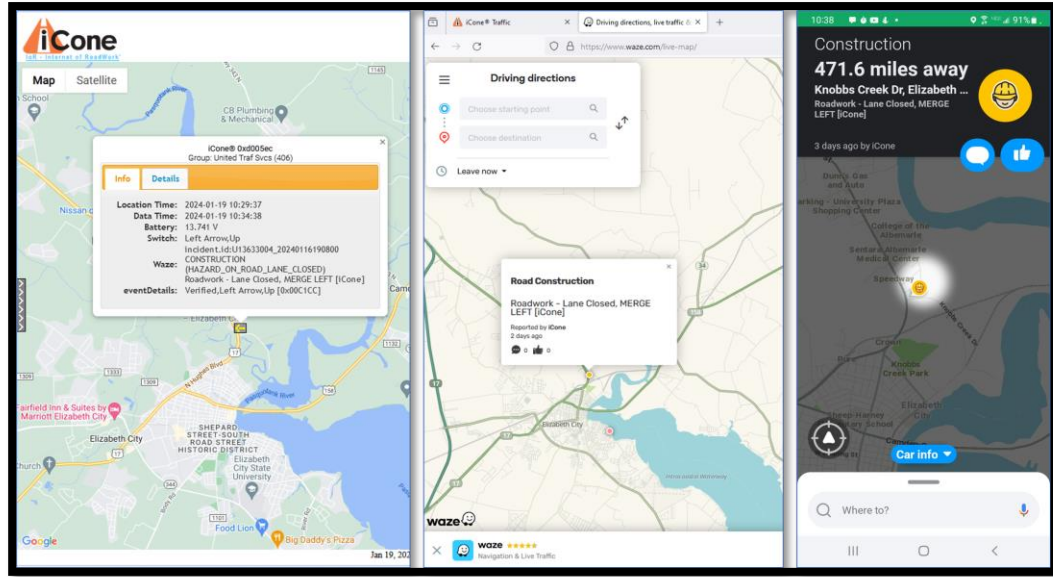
iCone
IoR - Internet of RoadWork

Map Satellite

School
CB Plumbing & Mechanical
Nissan
Camden
Fairfield Inn & Suites by Marriott Elizabeth City
Elizabeth City
SHEPARD STREET-SOUTH ROAD STREET HISTORIC DISTRICT
Elizabeth City State University
Church
Food Lion
Big Daddy's Pizza
Google
Jan 19, 202

iCone® 0xd005ec
Group: United Traf Svcs (406)

Info Details

Location Time: 2024-01-19 10:29:37
Data Time: 2024-01-19 10:34:38
Battery: 13.741 V
Switch: Left Arrow,Up
Waze: Incident.id:U13633004_20240116190800 CONSTRUCTION (HAZARD_ON_ROAD_LANE_CLOSED) Roadwork - Lane Closed, MERGE LEFT [iCone]
eventDetails: Verified,Left Arrow,Up [0x00C1CC]

iCone® Traffic
Driving directions, live traffic &
https://www.waze.com/live-map/

Driving directions
Choose starting point
Choose destination
Leave now

Road Construction
Roadwork - Lane Closed, MERGE LEFT [iCone]
Reported by iCone
2 days ago
0 0

Elizabeth City
waze
waze ★★★★★
Navigation & Live Traffic

10:38 91%
Construction
471.6 miles away
Knobbs Creek Dr, Elizabeth ...
Roadwork - Lane Closed, MERGE LEFT [iCone]
3 days ago by iCone
Dunn's Gas and Auto
arking - University Plaza Shopping Center
College of the Albemarle
Sentara Albemarle Medical Center
Speedway
Crown
Knobbs Creek Park
Elizabeth City
Sheep-Harney School
Car info
Where to?